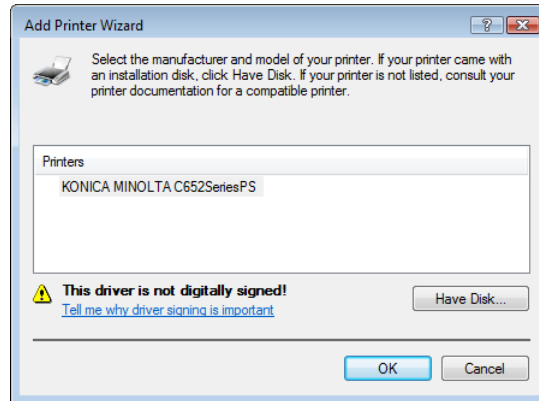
Add Printer Wizard

?

Select the manufacturer and model of your printer. If your printer came with an installation disk, click Have Disk. If your printer is not listed, consult your printer documentation for a compatible printer.

Printers

KONICA MINOLTA C652SeriesPS

This driver is not digitally signed!

Tell me why driver signing is important

Have Disk...

OK

Cancel